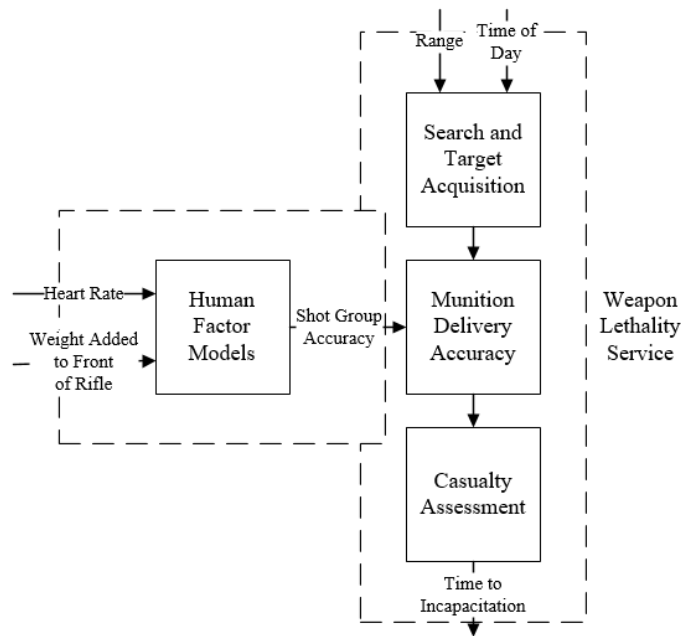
Range

Time of Day

Search and Target Acquisition

Heart Rate

Weight Added to Front of Rifle

Human Factor Models

Shot Group Accuracy

Munition Delivery Accuracy

Weapon Lethality Service

Casualty Assessment

Time to Incapacitation